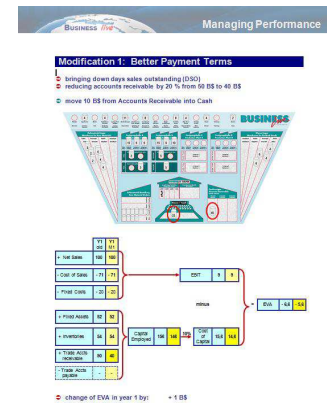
BUSINESS live

Managing Performance

Modification 1: Better Payment Terms

bringing down days sales outstanding (DSO)
reducing accounts receivable by 20 % from 50 B$ to 40 B$

move 10 B$ from Accounts Receivable into Cash

BUSINESS live

| | Y1 old | Y1 M1 |
|---|---|---|
| + Net Sales | 100 | 100 |
| - Cost of Sales | -71 | -71 |
| - Fixed Costs | -20 | -20 |
| + Fixed Assets | 92 | 92 |
| + Inventories | 54 | 54 |
| + Trade Accts receivable | 50 | 40 |
| - Trade Accts payable | - | - |

EBIT | 9 | 9

minus

EVA | -6.6 | -5.6

Capital Employed | 156 | 146

10%

Cost of Capital | 15.6 | 14.6

change of EVA in year 1 by: + 1 B$